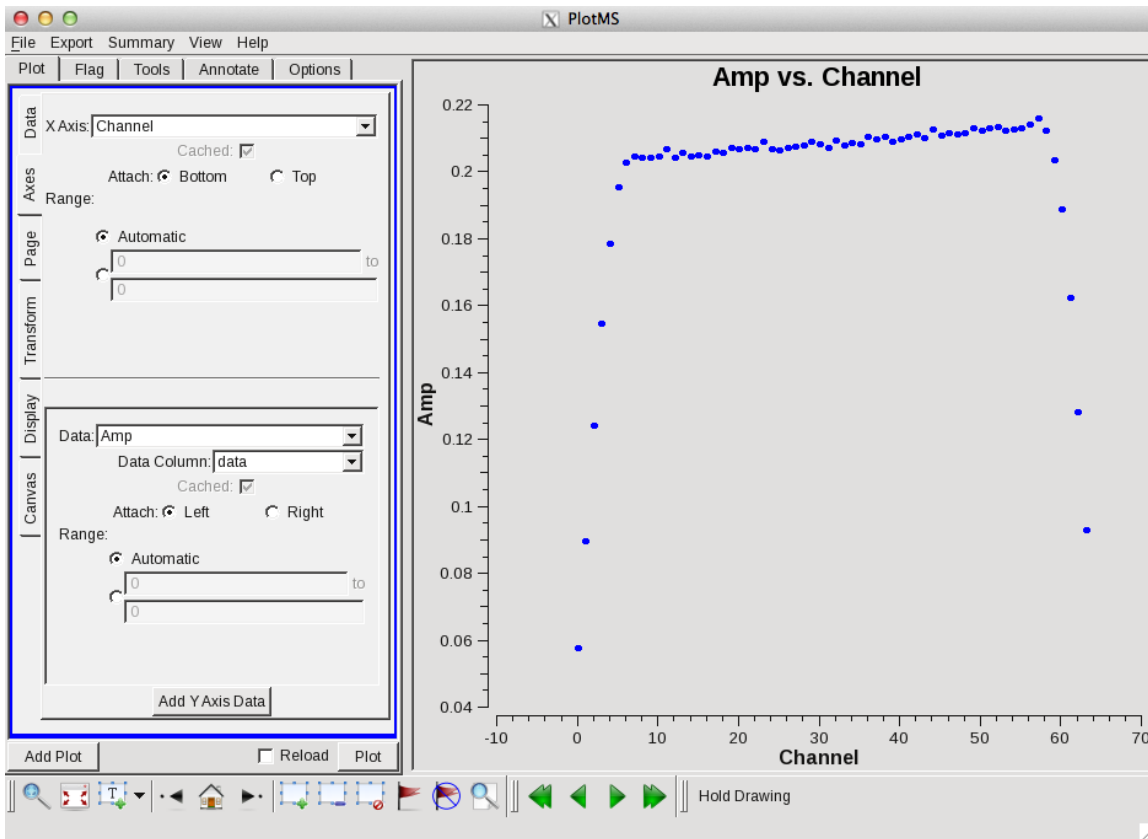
PlotMS

File Export Summary View Help

Plot | Flag | Tools | Annotate | Options

Data
Axes
Page
Transform
Display
Canvas

X Axis: Channel
Cached: ☑
Attach: ⦿ Bottom ○ Top
Range:
⦿ Automatic
○ 0 to
0

Data: Amp
Data Column: data
Cached: ☑
Attach: ⦿ Left ○ Right
Range:
⦿ Automatic
○ 0 to
0

Add Y Axis Data

Add Plot ☐ Reload Plot

Amp vs. Channel

Amp
0.22
0.2
0.18
0.16
0.14
0.12
0.1
0.08
0.06
0.04

-10 0 10 20 30 40 50 60 70
Channel

Hold Drawing